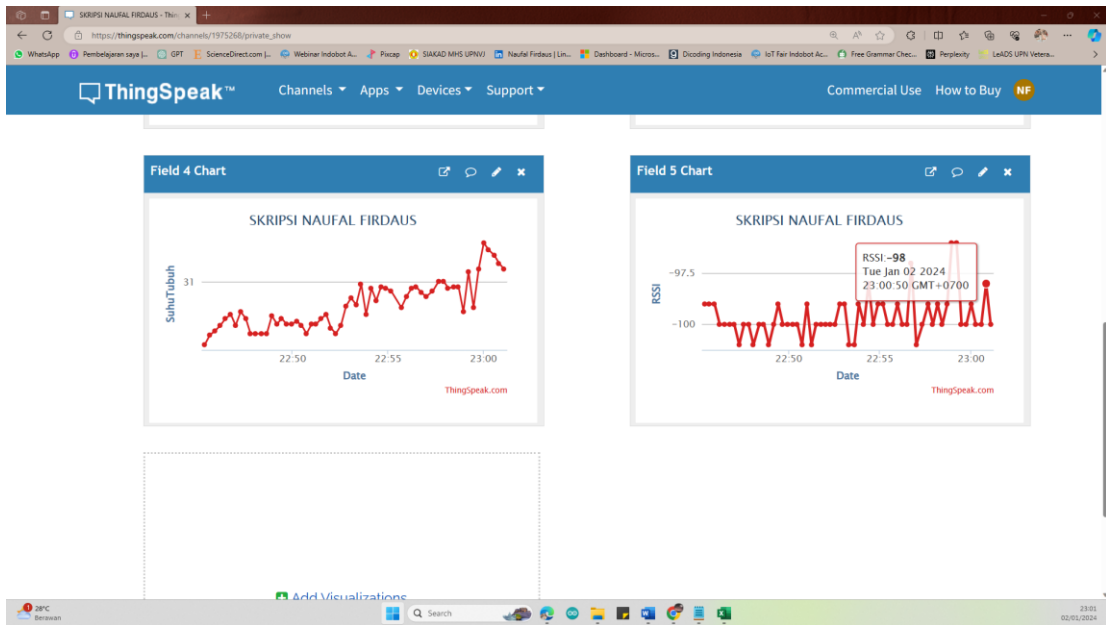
SKRIPSI NAUFAL FIRDAUS - Thin ×

https://thingspeak.com/channels/1975268/private_show

WhatsApp | Pembelajaran saya |... | GPT | ScienceDirect.com |... | Webinar Indobot A... | Pixcap | SIAKAD MHS UPNVJ | Naufal Firdaus | Lin... | Dashboard - Micros... | Dicoding Indonesia | IoT Fair Indobot Ac... | Free Grammar Chec... | Perplexity | LeADS UPN Vetera...

ThingSpeak™ Channels Apps Devices Support Commercial Use How to Buy NF

Field 4 Chart

SKRIPSI NAUFAL FIRDAUS

SuhuTubuh

31

22:50 22:55 23:00

Date

ThingSpeak.com

Field 5 Chart

SKRIPSI NAUFAL FIRDAUS

RSSI

-97.5

-100

RSSI: **-98**
Tue Jan 02 2024
23:00:50 GMT+0700

22:50 22:55 23:00

Date

ThingSpeak.com

Add Visualizations

28°C
Berawan

Search

23:01
02/01/2024